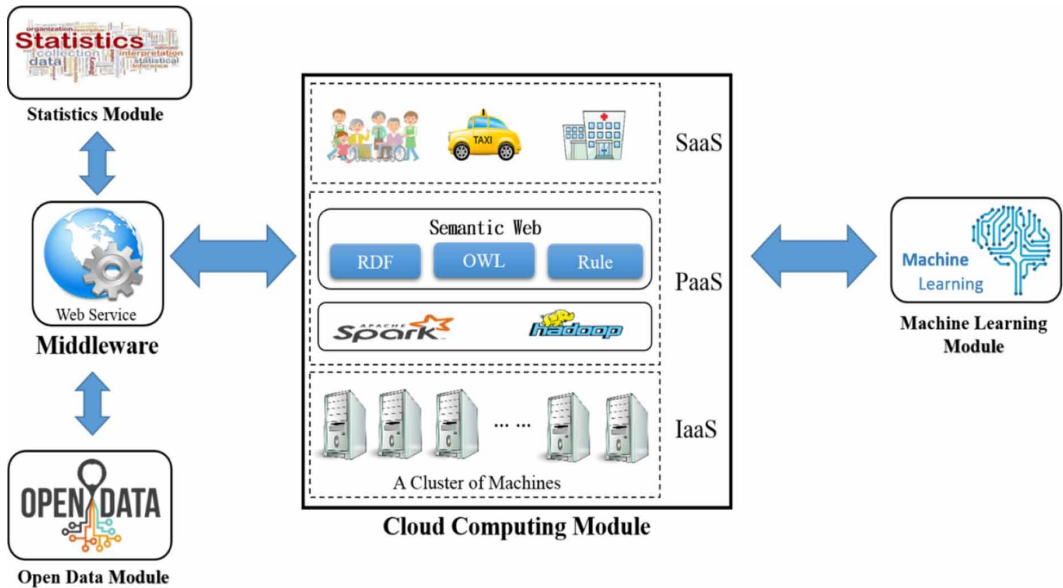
Statistics
organization
collection
interpretation
data
statistical

Statistics Module

Web Service

Middleware

OPEN DATA

Open Data Module

TAXI

SaaS

Semantic Web

RDF

OWL

Rule

PaaS

APACHE Spark

hadoop

IaaS

A Cluster of Machines

Cloud Computing Module

Machine Learning

Machine Learning Module